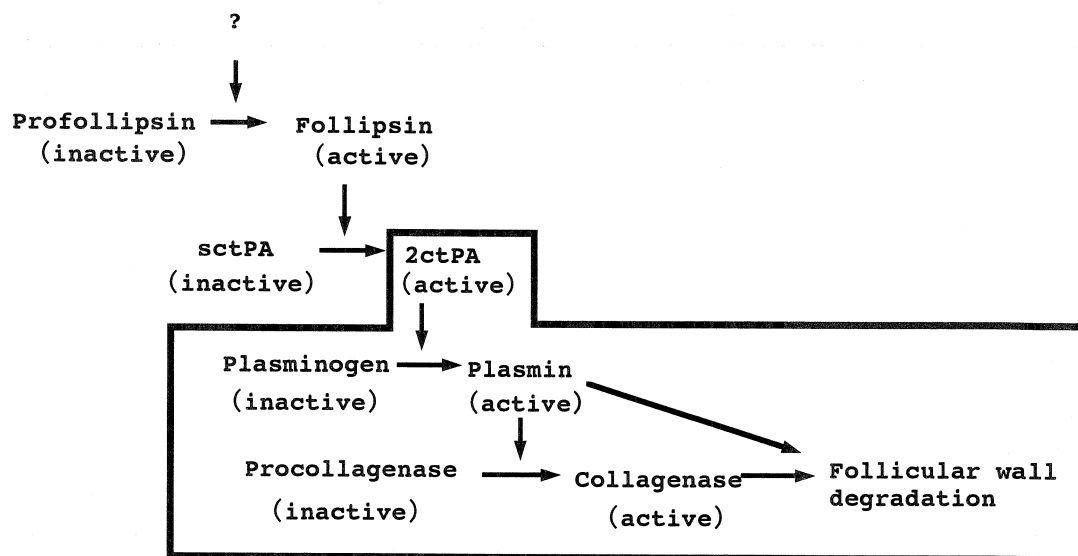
?

Profollipsin (inactive)

Follipsin (active)

sctPA (inactive)

2ctPA (active)

Plasminogen (inactive)

Plasmin (active)

Procollagenase (inactive)

Collagenase (active)

Follicular wall degradation